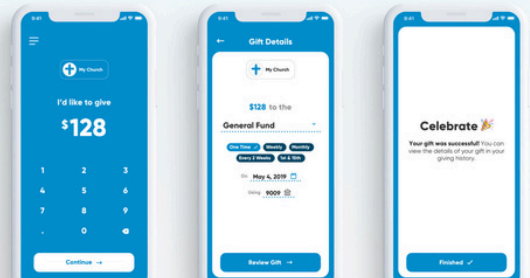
9:41

My Church

I'd like to give

$128

1
2
3
4
5
6
7
8
9
0

Continue →

9:41

← Gift Details

My Church

$128 to the

General Fund

One Time
Weekly
Monthly
Every 2 Weeks
1st & 15th

On May 4, 2019

Using 9009

Review Gift →

9:41

Celebrate 🎉

Your gift was successful! You can view the details of your gift in your giving history.

Finished ✓